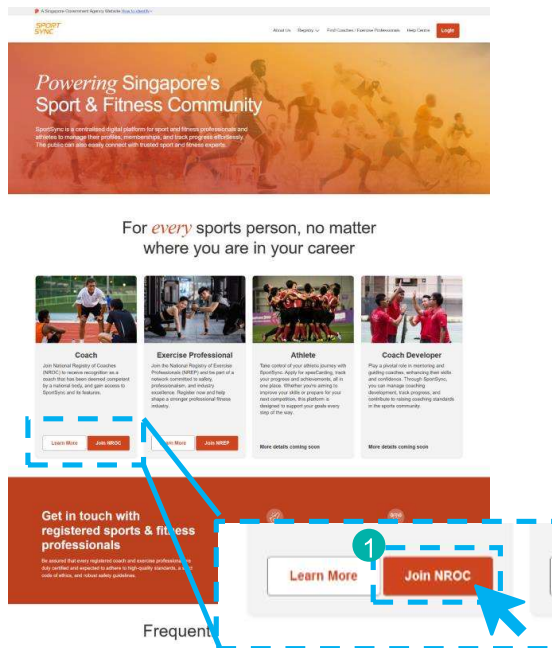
A Singapore Government Agency Website How to identify

SPORT SYNC

About Us Registry Find Coaches / Exercise Professionals Help Centre Login

Powering Singapore's Sport & Fitness Community

SportSync is a centralised digital platform for sport and fitness professionals and athletes to manage their profiles, memberships, and track progress effortlessly. The public can also easily connect with trusted sport and fitness experts.

For every sports person, no matter where you are in your career

Coach
Join National Registry of Coaches (NROC) to receive recognition as a coach that has been deemed competent by a national body, and gain access to SportSync and its features.

Learn More Join NROC

Exercise Professional
Join the National Registry of Exercise Professionals (NREP) and be part of a network committed to safety, professionalism, and industry excellence. Register now and help shape a stronger professional fitness industry.

Learn More Join NREP

Athlete
Take control of your athletic journey with SportSync. Apply for spexCarding, track your progress and achievements, all in one place. Whether you're aiming to improve your skills or prepare for your next competition, this platform is designed to support your goals every step of the way.

More details coming soon

Coach Developer
Play a pivotal role in mentoring and guiding coaches, enhancing their skills and confidence. Through SportSync, you can manage coaching development, track progress, and contribute to raising coaching standards in the sports community.

More details coming soon

Get in touch with registered sports & fitness professionals

Be assured that every registered coach and exercise professional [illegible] duly certified and expected to adhere to high-quality standards, a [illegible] code of ethics, and robust safety guidelines.

Frequent

1

Learn More Join NROC